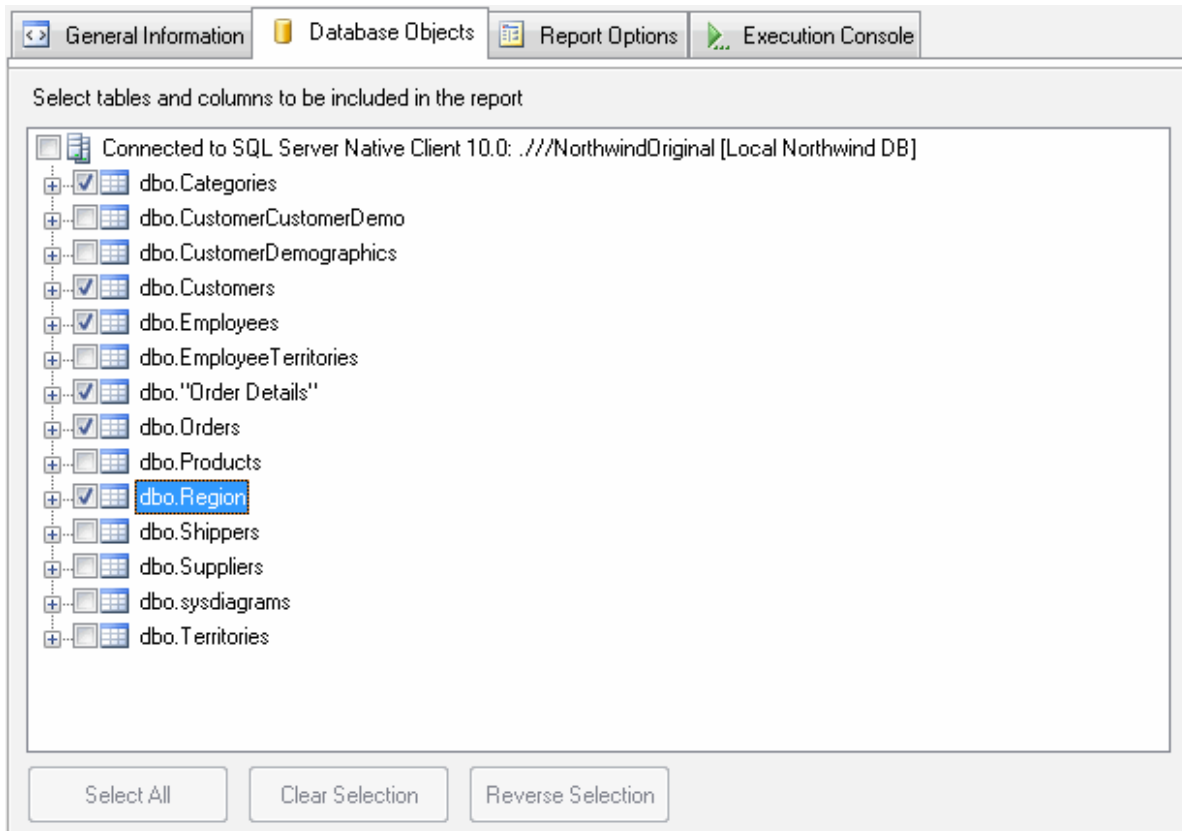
General Information | Database Objects | Report Options | Execution Console

Select tables and columns to be included in the report

Connected to SQL Server Native Client 10.0: .///NorthwindOriginal [Local Northwind DB]
dbo.Categories
dbo.CustomerCustomerDemo
dbo.CustomerDemographics
dbo.Customers
dbo.Employees
dbo.EmployeeTerritories
dbo."Order Details"
dbo.Orders
dbo.Products
dbo.Region
dbo.Shippers
dbo.Suppliers
dbo.sysdiagrams
dbo.Territories

Select All | Clear Selection | Reverse Selection